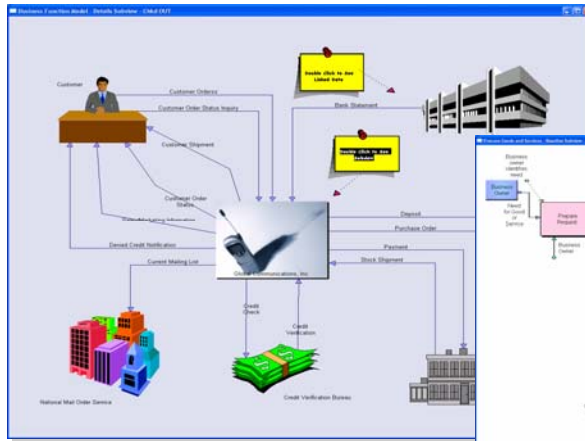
Business Function Model - Details Subview - Child OUT

Customer

Customer Orders

Customer Order Status Inquiry

Customer Shipment

Customer Order Status

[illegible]

Denied Credit Notification

Current Mailing List

Double click to see Linked Data

Bank Statement

Double click to see Subview

Deposit

Purchase Order

Payment

Stock Shipment

Global Communications, Inc.

Credit Check

Credit Verification

National Mail Order Service

Credit Verification Bureau

Process Goods and Services - Baseline Subview

Business owner identifies need

Business Owner

Need for Good or Service

Prepare Request

Business Owner